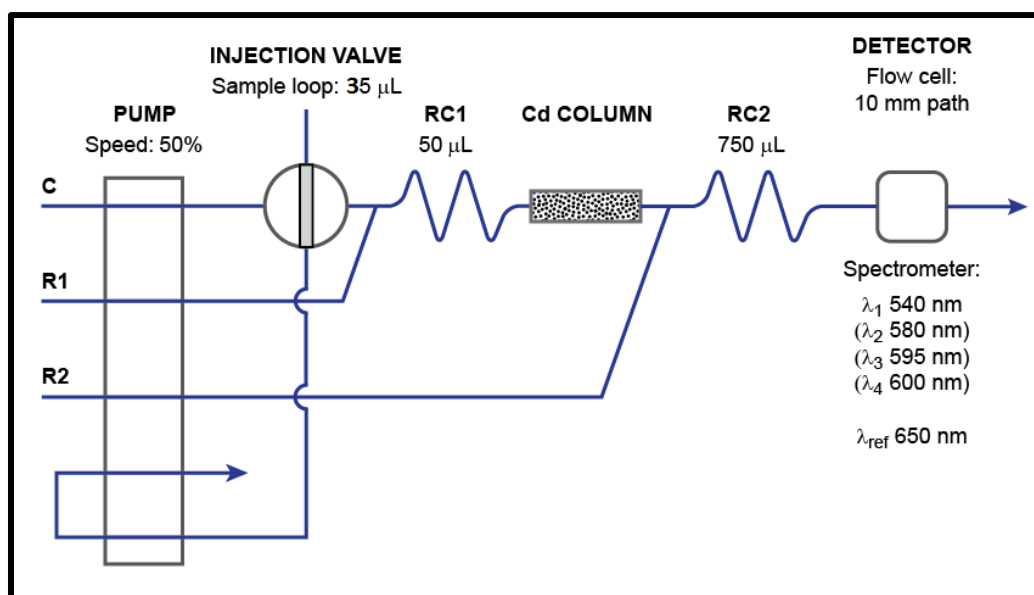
INJECTION VALVE
Sample loop: 35 μL

DETECTOR
Flow cell:
10 mm path

PUMP
Speed: 50%

RC1
50 μL

Cd COLUMN

RC2
750 μL

C

R1

R2

Spectrometer:
$\lambda_1$ 540 nm
($\lambda_2$ 580 nm)
($\lambda_3$ 595 nm)
($\lambda_4$ 600 nm)

$\lambda_{ref}$ 650 nm